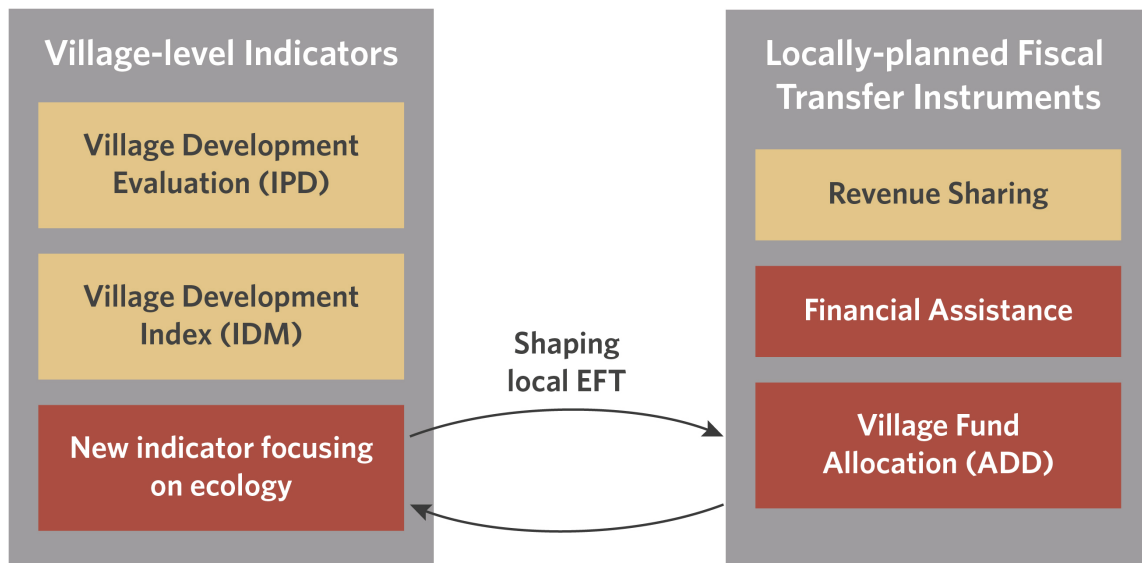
Village-level Indicators

Village Development Evaluation (IPD)

Village Development Index (IDM)

New indicator focusing on ecology

Shaping local EFT

Locally-planned Fiscal Transfer Instruments

Revenue Sharing

Financial Assistance

Village Fund Allocation (ADD)